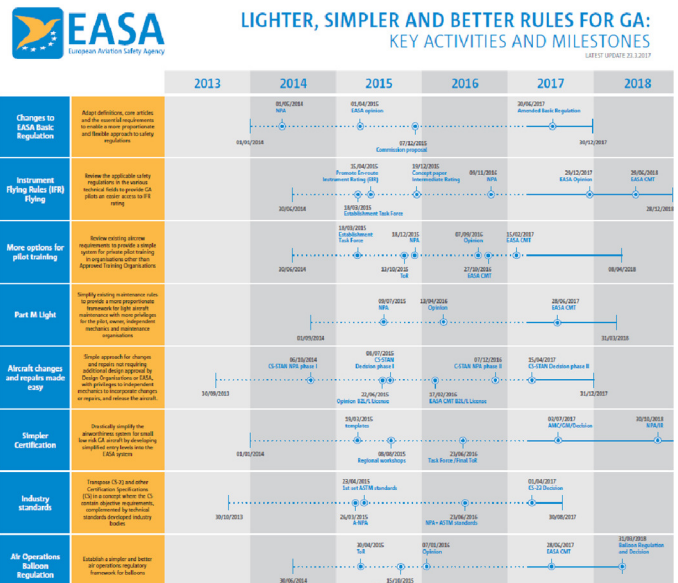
EASA
European Aviation Safety Agency

LIGHTER, SIMPLER AND BETTER RULES FOR GA:
KEY ACTIVITIES AND MILESTONES

LATEST UPDATE 21.3.2017

| | | 2013 | 2014 | 2015 | 2016 | 2017 | 2018 |
|---|---|---|---|---|---|---|---|
| Changes to EASA Basic Regulation | Adapt definitions, core articles and the essential requirements to enable a more proportionate and flexible approach to safety regulations | 03/01/2014 | 01/05/2014 NPA | 01/04/2015 EASA opinion; 07/12/2015 Commission proposal | | 20/06/2017 Amended Basic Regulation | 30/12/2017 |
| Instrument Flying Rules (IFR) Flying | Review the applicable safety regulations in the various technical fields to provide GA pilots an easier access to IFR rating | 20/01/2014 | | 31/04/2015 Promote En-route Instrument Rating (EIR); 18/03/2015 Establishment Task Force | 10/12/2015 Concept paper Intermediate Rating; 08/11/2016 NPA | 26/12/2017 EASA Opinion | 20/06/2018 EASA CMT; 28/12/2018 |
| More options for pilot training | Review existing aircrew requirements to provide a simple system for private pilot training in organisations other than Approved Training Organisations | 30/06/2014 | | 18/03/2015 Establishment Task Force; 28/12/2015 NPA; 22/10/2015 ToR | 07/09/2016 Opinion; 27/10/2016 EASA CMT | 31/03/2017 EASA CMT | 08/04/2018 |
| Part M Light | Simplify existing maintenance rules to provide a more proportionate framework for light aircraft maintenance with more privileges for the pilot, owner, independent mechanics and maintenance organisations | | 01/09/2014 | 09/07/2015 NPA | 13/04/2016 Opinion | 28/06/2017 EASA CMT | 31/03/2018 |
| Aircraft changes and repairs made easy | Simple approach for changes and repairs not requiring additional design approval by Design Organisations or EASA, with privileges to independent mechanics to incorporate changes or repairs, and release the aircraft | 30/09/2013 | 06/10/2014 CS-STAN NPA phase I | 08/07/2015 CS-STAN Decision phase I; 22/06/2015 Opinion B2L/L Licence | 07/12/2016 C-STAN NPA phase II; 17/02/2016 EASA CMT B2L/L Licence | 15/04/2017 CS-STAN Decision phase II | 31/12/2017 |
| Simpler Certification | Drastically simplify the airworthiness system for small low risk GA aircraft by developing simplified entry levels into the EASA system | | 03/01/2014 | 19/03/2015 templates; 08/08/2015 Regional workshops | 23/06/2016 Task Force/Final ToR | 03/07/2017 AMC/GM/Decision | 10/10/2018 NPA/IR |
| Industry standards | Transpose (CS-23) and other Certification Specifications (CS) in a concept where the CS contain objective requirements, complemented by technical standards developed industry bodies | 30/10/2013 | | 23/04/2015 1st set ASTM standards; 26/03/2015 A-NPA | 23/06/2016 NPA + ASTM standards | 01/04/2017 CS-23 Decision; 30/08/2017 | |
| Air Operations Balloon Regulation | Establish a simpler and better air operations regulatory framework for balloons | | 30/06/2014 | 30/04/2015 ToR; 15/10/2015 | 07/03/2016 Opinion | 28/06/2017 EASA CMT | 31/03/2018 Balloon Regulation and Decision |